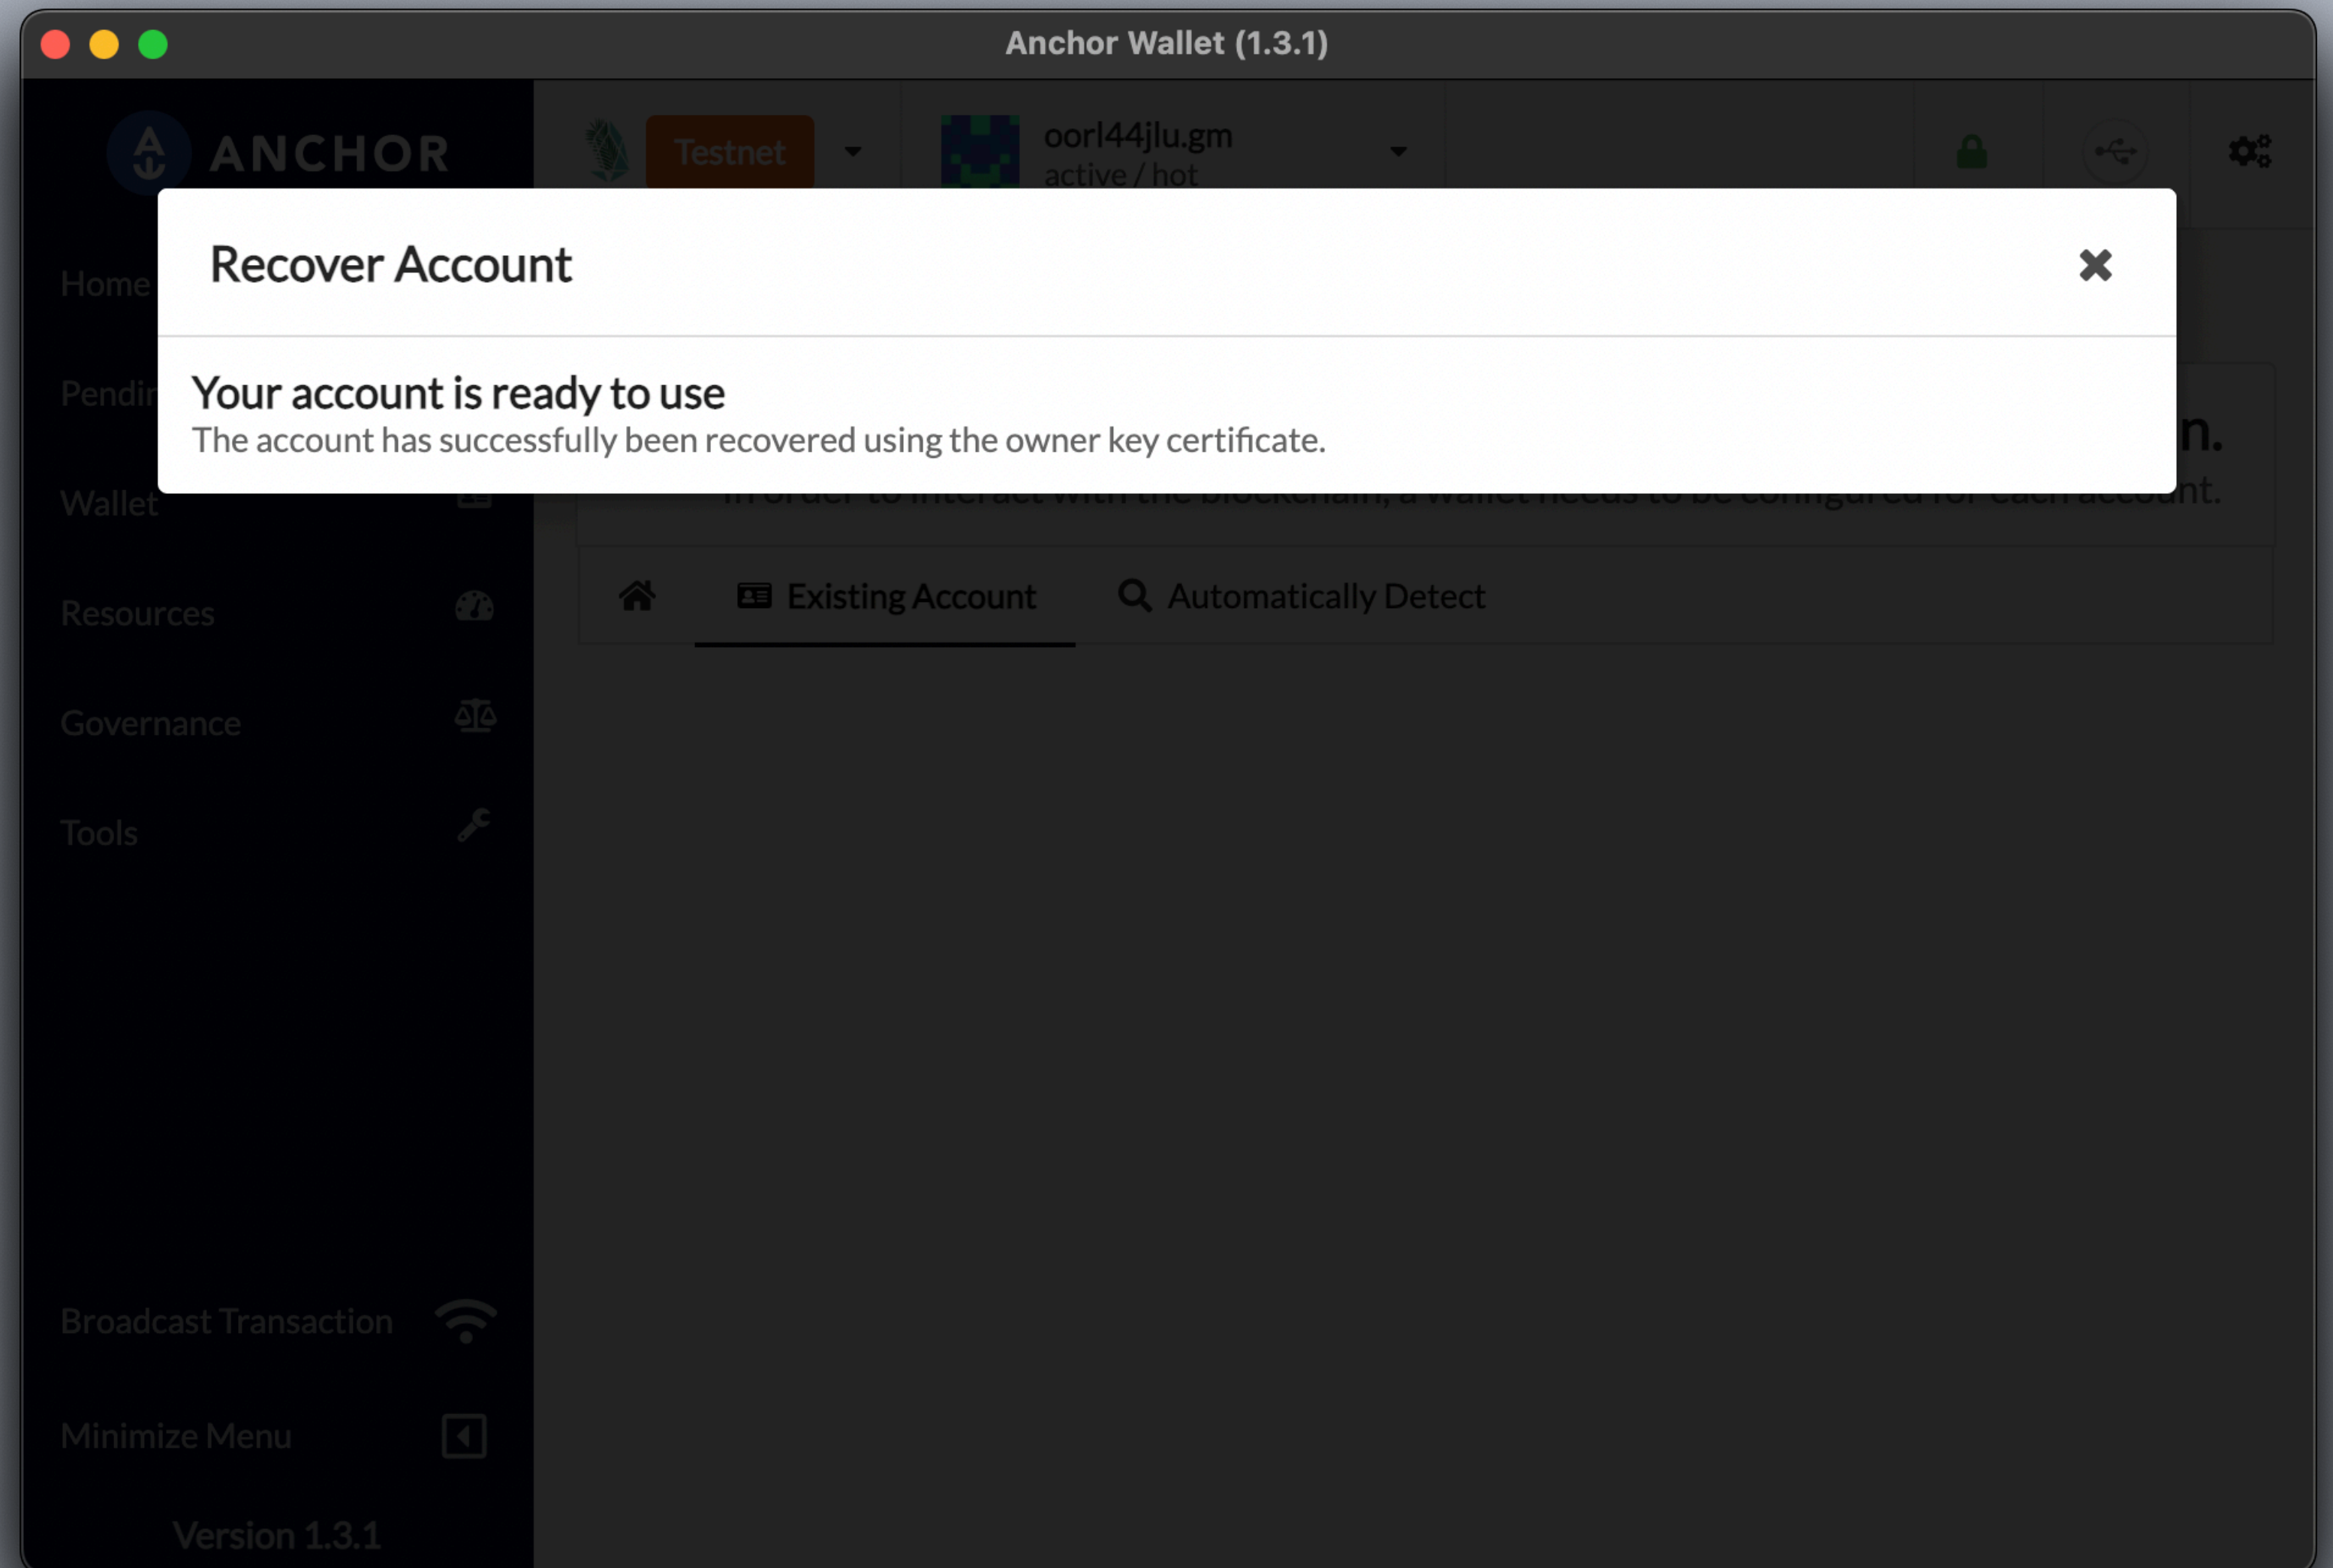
Anchor Wallet (1.3.1)

ANCHOR

Testnet

oorl44jlu.gm
active / hot

Home

Pendi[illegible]

Wallet

Resources

Governance

Tools

Broadcast Transaction

Minimize Menu

Version 1.3.1

Recover Account

✖

Your account is ready to use

The account has successfully been recovered using the owner key certificate.

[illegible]n.

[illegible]nt.

Existing Account

Automatically Detect